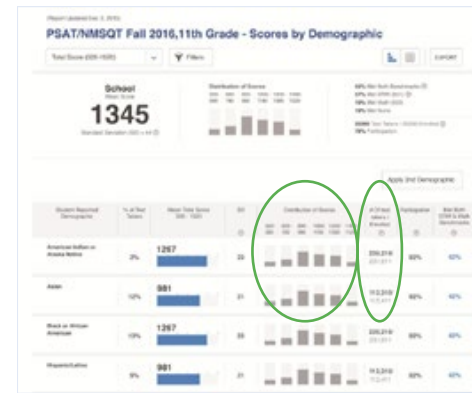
(Report Updated Nov. 3, 2016)

PSAT/NMSQT Fall 2016,11th Grade - Scores by Demographic

Total Score (320-1520)

Filters

EXPORT

School
Mean Score
1345
Standard Deviation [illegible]

Distribution of Scores

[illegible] Met Both Benchmarks
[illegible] Met ERW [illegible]
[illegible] Met Math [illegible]
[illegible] Met None

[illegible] Test Takers / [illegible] Enrolled
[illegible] Participation

Apply 2nd Demographic

| Student Reported Demographic | % of Test Takers | Mean Total Score 320 - 1520 | SD | Distribution of Scores | # Of Test takers / Enrolled | Participation | Met Both ERW & Math Benchmarks |
|---|---|---|---|---|---|---|---|
| American Indian or Alaska Native | 3% | 1267 | 25 | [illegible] | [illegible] | 60% | 62% |
| Asian | 12% | 981 | 21 | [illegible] | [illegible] | 60% | 62% |
| Black or African American | 13% | 1267 | 21 | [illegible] | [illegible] | 60% | 62% |
| Hispanic/Latino | 9% | 981 | 21 | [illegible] | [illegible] | 60% | 62% |